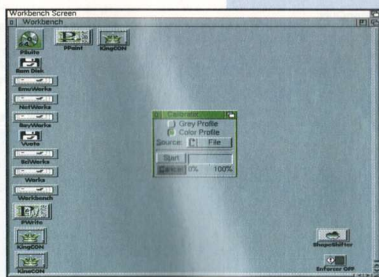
Workbench Screen
Workbench
PSuite
PPaint
KingCON
Ram Disk
EmuWorks
NetWorks
SysWorks
Work
SoftWorks
Works
Workbench
PWrite
KingCON
KingCON
Calibrate
Grey Profile
Color Profile
Source: File
Start
Cancel 0% 100%
SharpeDistFree
Enforcer Off